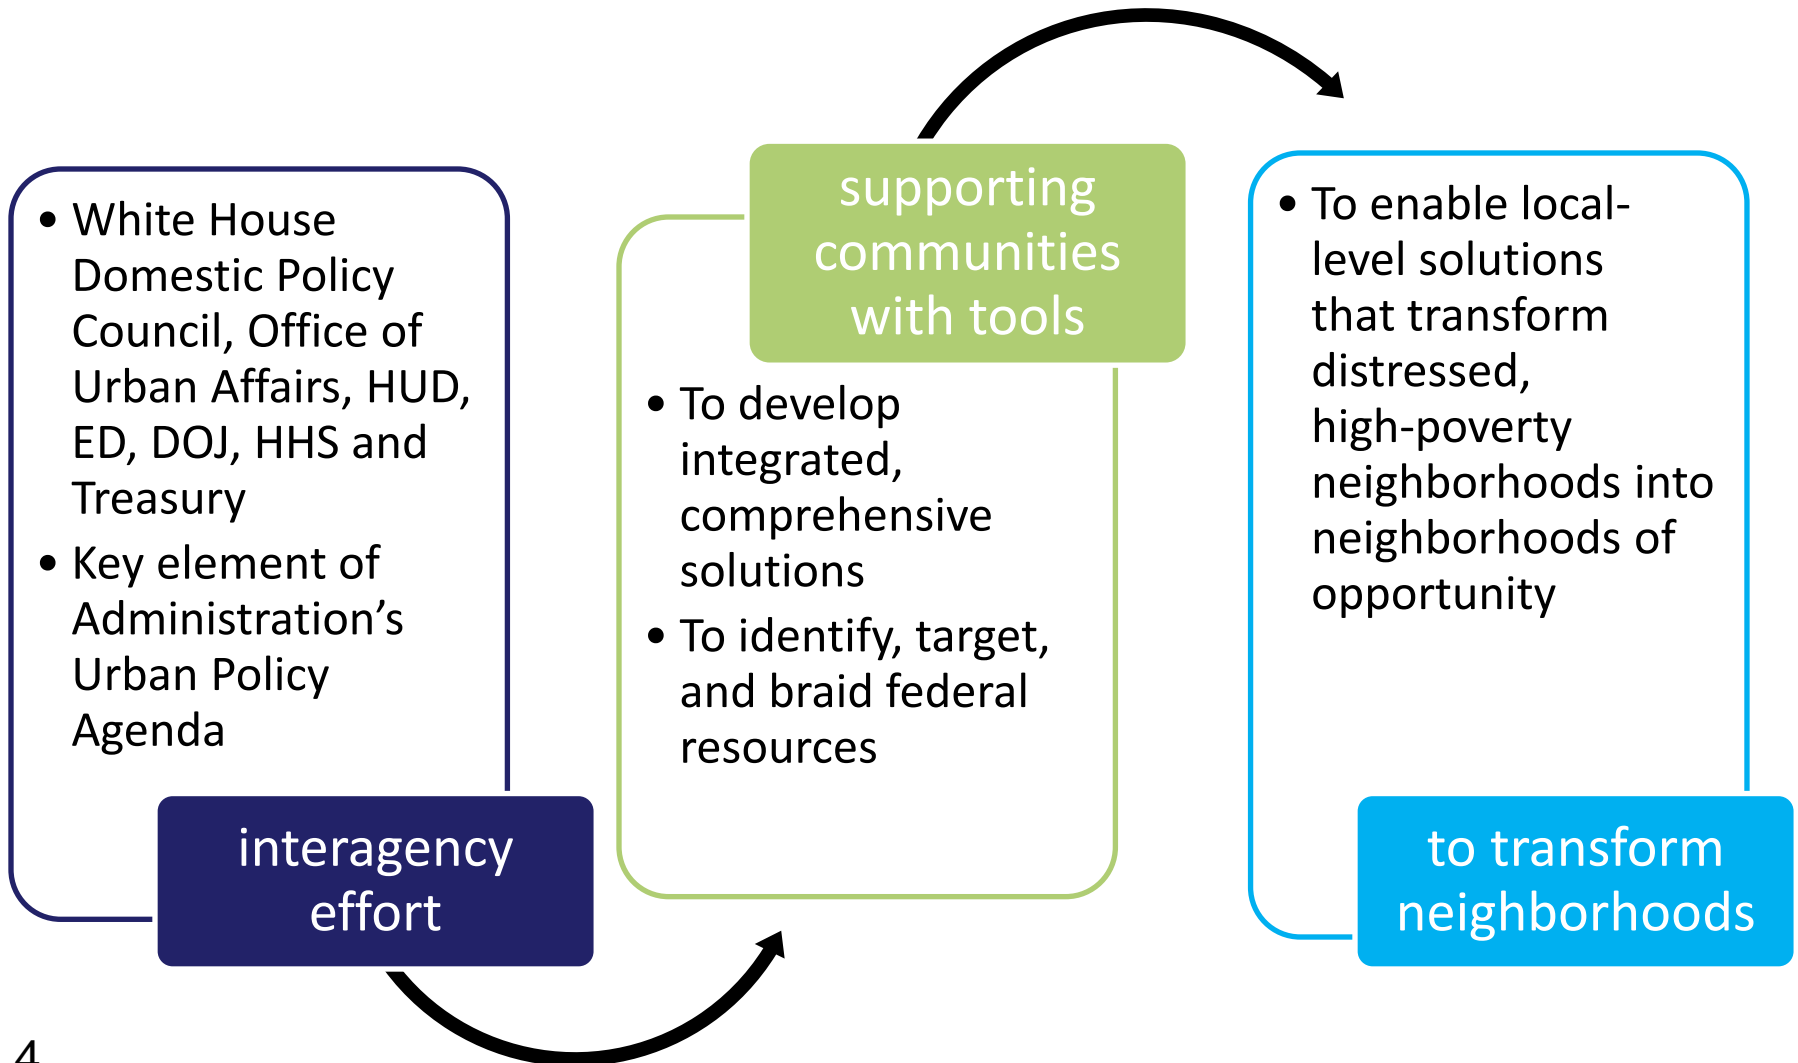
- White House Domestic Policy Council, Office of Urban Affairs, HUD, ED, DOJ, HHS and Treasury
- Key element of Administration’s Urban Policy Agenda

interagency effort

supporting communities with tools

- To develop integrated, comprehensive solutions
- To identify, target, and braid federal resources

- To enable local-level solutions that transform distressed, high-poverty neighborhoods into neighborhoods of opportunity

to transform neighborhoods

4